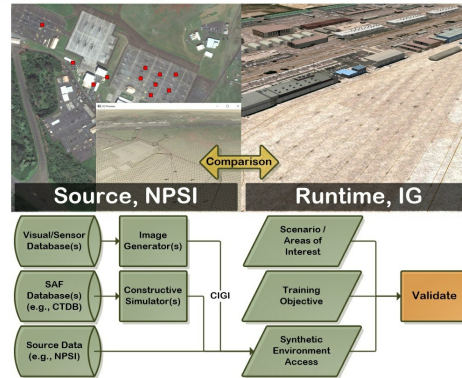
Comparison

Source, NPSI

Runtime, IG

Visual/Sensor Database(s)

Image Generator(s)

SAF Database(s) (e.g., CTDB)

Constructive Simulator(s)

CIGI

Source Data (e.g., NPSI)

Scenario / Areas of Interest

Training Objective

Synthetic Environment Access

Validate